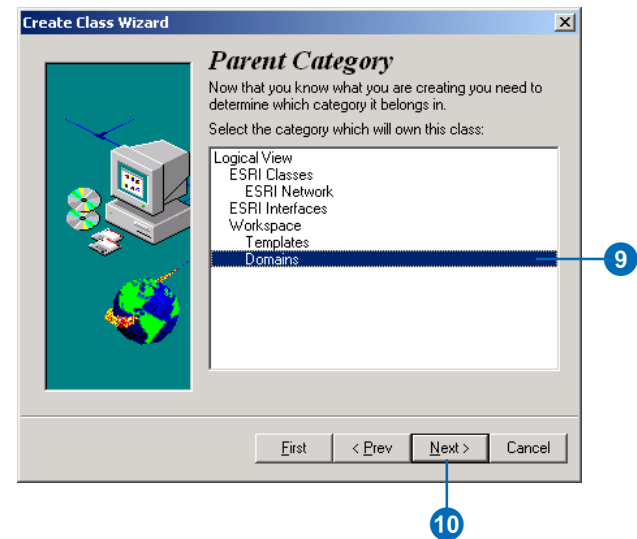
Create Class Wizard

Parent Category

Now that you know what you are creating you need to determine which category it belongs in.

Select the category which will own this class:

Logical View
ESRI Classes
ESRI Network
ESRI Interfaces
Workspace
Templates
Domains

9

First
< Prev
Next >
Cancel

10